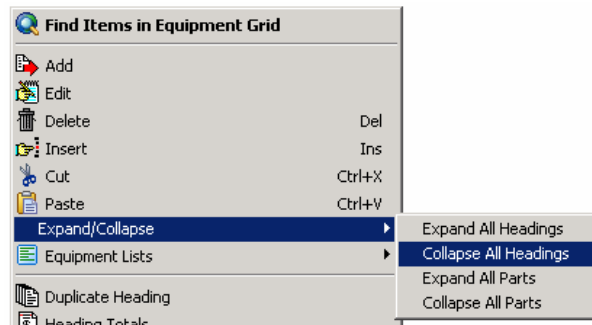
Find Items in Equipment Grid
Add
Edit
Delete Del
Insert Ins
Cut Ctrl+X
Paste Ctrl+V
Expand/Collapse
Equipment Lists
Duplicate Heading
Heading Totals

Expand All Headings
Collapse All Headings
Expand All Parts
Collapse All Parts